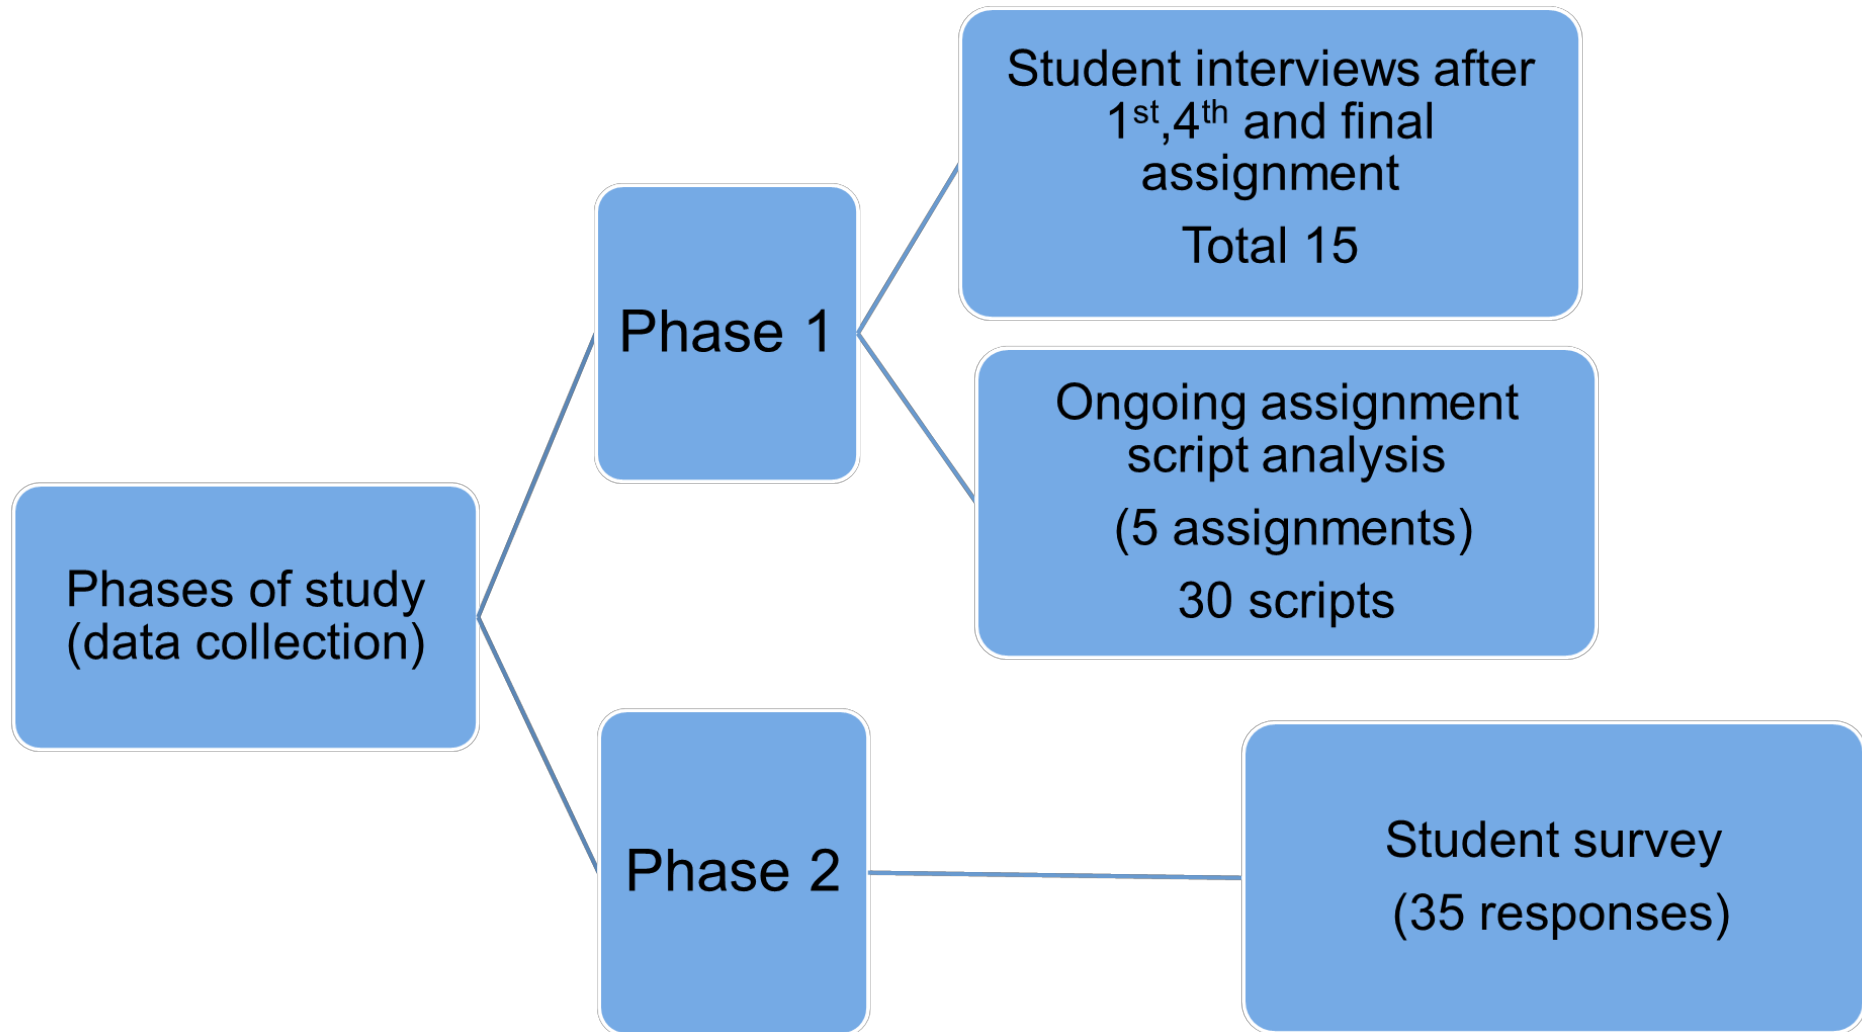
Phases of study (data collection)

Phase 1

Student interviews after $1^{st}$,$4^{th}$ and final assignment

Total 15

Ongoing assignment script analysis

(5 assignments)

30 scripts

Phase 2

Student survey

(35 responses)